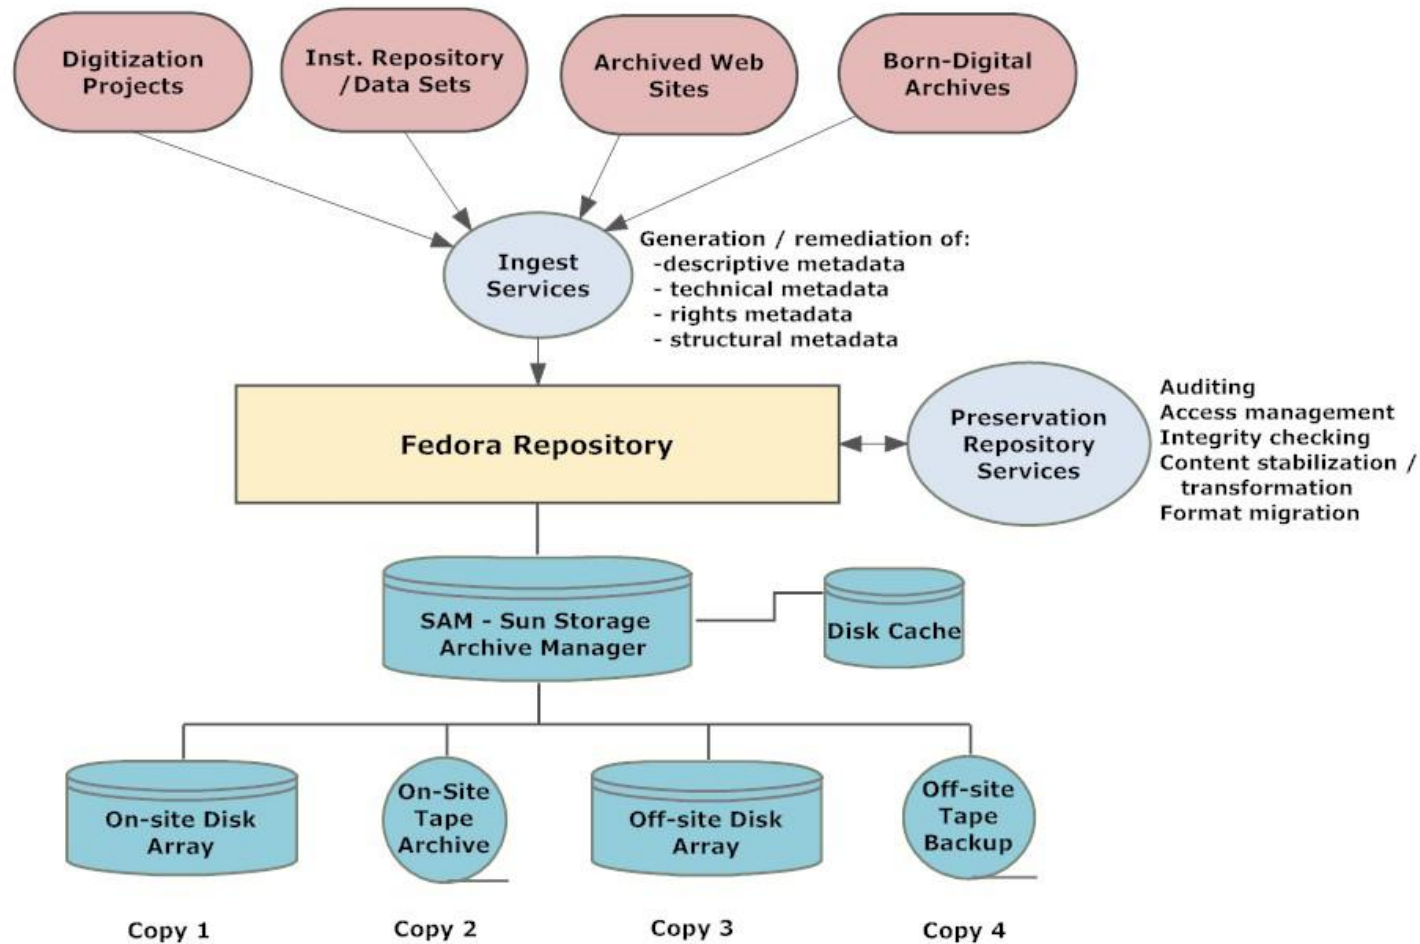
Digitization Projects

Inst. Repository /Data Sets

Archived Web Sites

Born-Digital Archives

Ingest Services

Generation / remediation of:
-descriptive metadata
- technical metadata
- rights metadata
- structural metadata

Fedora Repository

Preservation Repository Services

Auditing
Access management
Integrity checking
Content stabilization / transformation
Format migration

SAM - Sun Storage Archive Manager

Disk Cache

On-site Disk Array

On-Site Tape Archive

Off-site Disk Array

Off-site Tape Backup

Copy 1

Copy 2

Copy 3

Copy 4